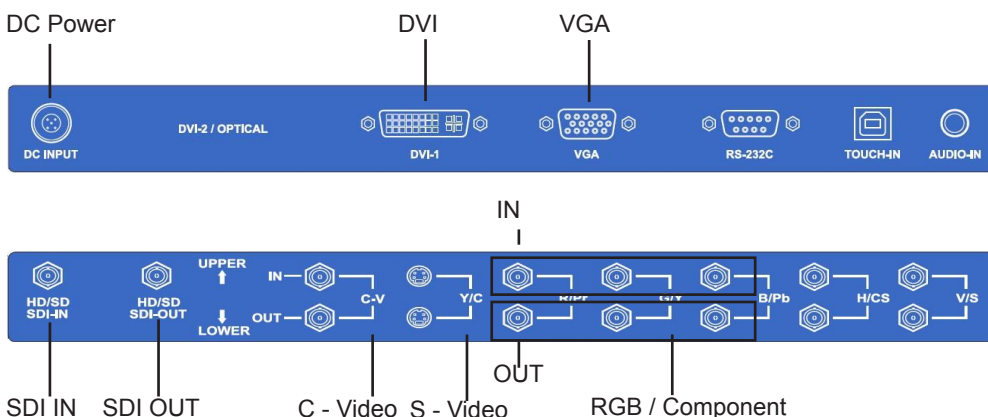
DC Power
DVI
VGA

DC INPUT
DVI-2 / OPTICAL
DVI-1
VGA
RS-232C
TOUCH-IN
AUDIO-IN

IN

HD/SD SDI-IN
HD/SD SDI-OUT
UPPER
LOWER
IN
OUT
C-V
Y/C
R/Pr
G/Y
B/Pb
H/CS
V/S

OUT

SDI IN
SDI OUT
C - Video
S - Video
RGB / Component